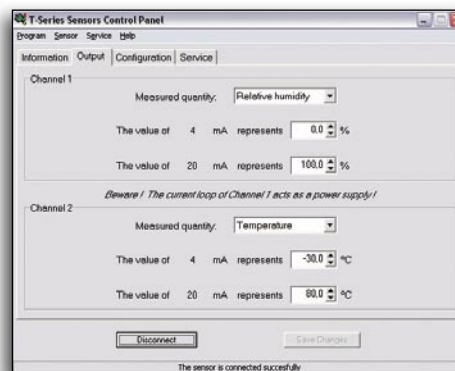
T-Series Sensors Control Panel

Program Sensor Service Help

Information Output Configuration Service

Channel 1

Measured quantity: Relative humidity

The value of 4 mA represents 0,0 %

The value of 20 mA represents 100,0 %

Beware ! The current loop of Channel 1 acts as a power supply !

Channel 2

Measured quantity: Temperature

The value of 4 mA represents -30,0 °C

The value of 20 mA represents 80,0 °C

Disconnect

Save Changes

The sensor is connected succesfully